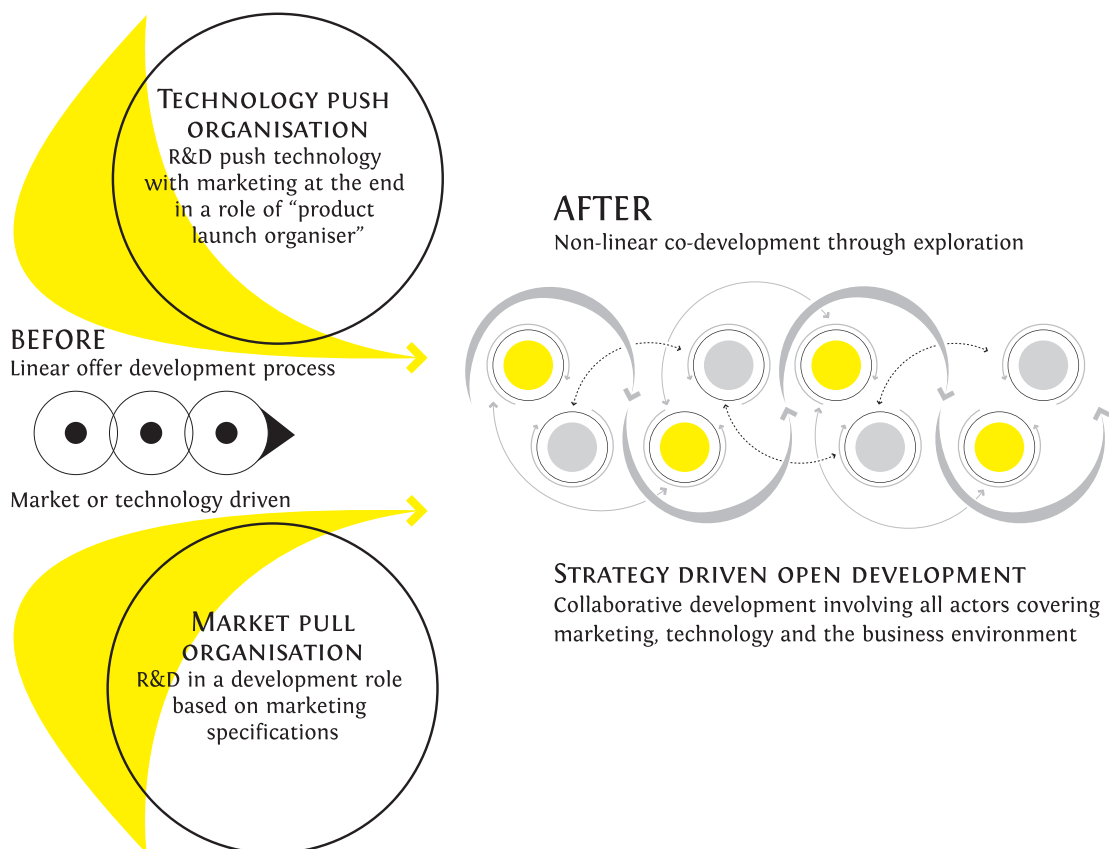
Technology push organisation
R&D push technology with marketing at the end in a role of "product launch organiser"

BEFORE
Linear offer development process

Market or technology driven

Market pull organisation
R&D in a development role based on marketing specifications

AFTER
Non-linear co-development through exploration

Strategy driven open development
Collaborative development involving all actors covering marketing, technology and the business environment